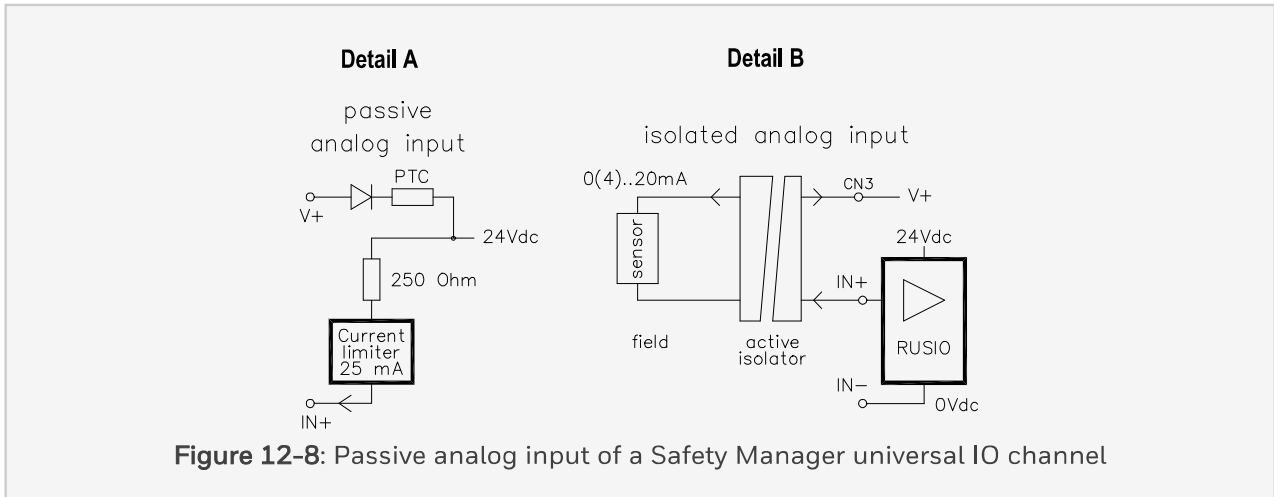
Detail A

passive analog input

PTC

V+

24Vdc

250 Ohm

Current limiter 25 mA

IN+

Detail B

isolated analog input

0(4)..20mA

CN3

V+

sensor

24Vdc

IN+

field

active isolator

RUSIO

IN−

0Vdc

Figure 12-8: Passive analog input of a Safety Manager universal IO channel